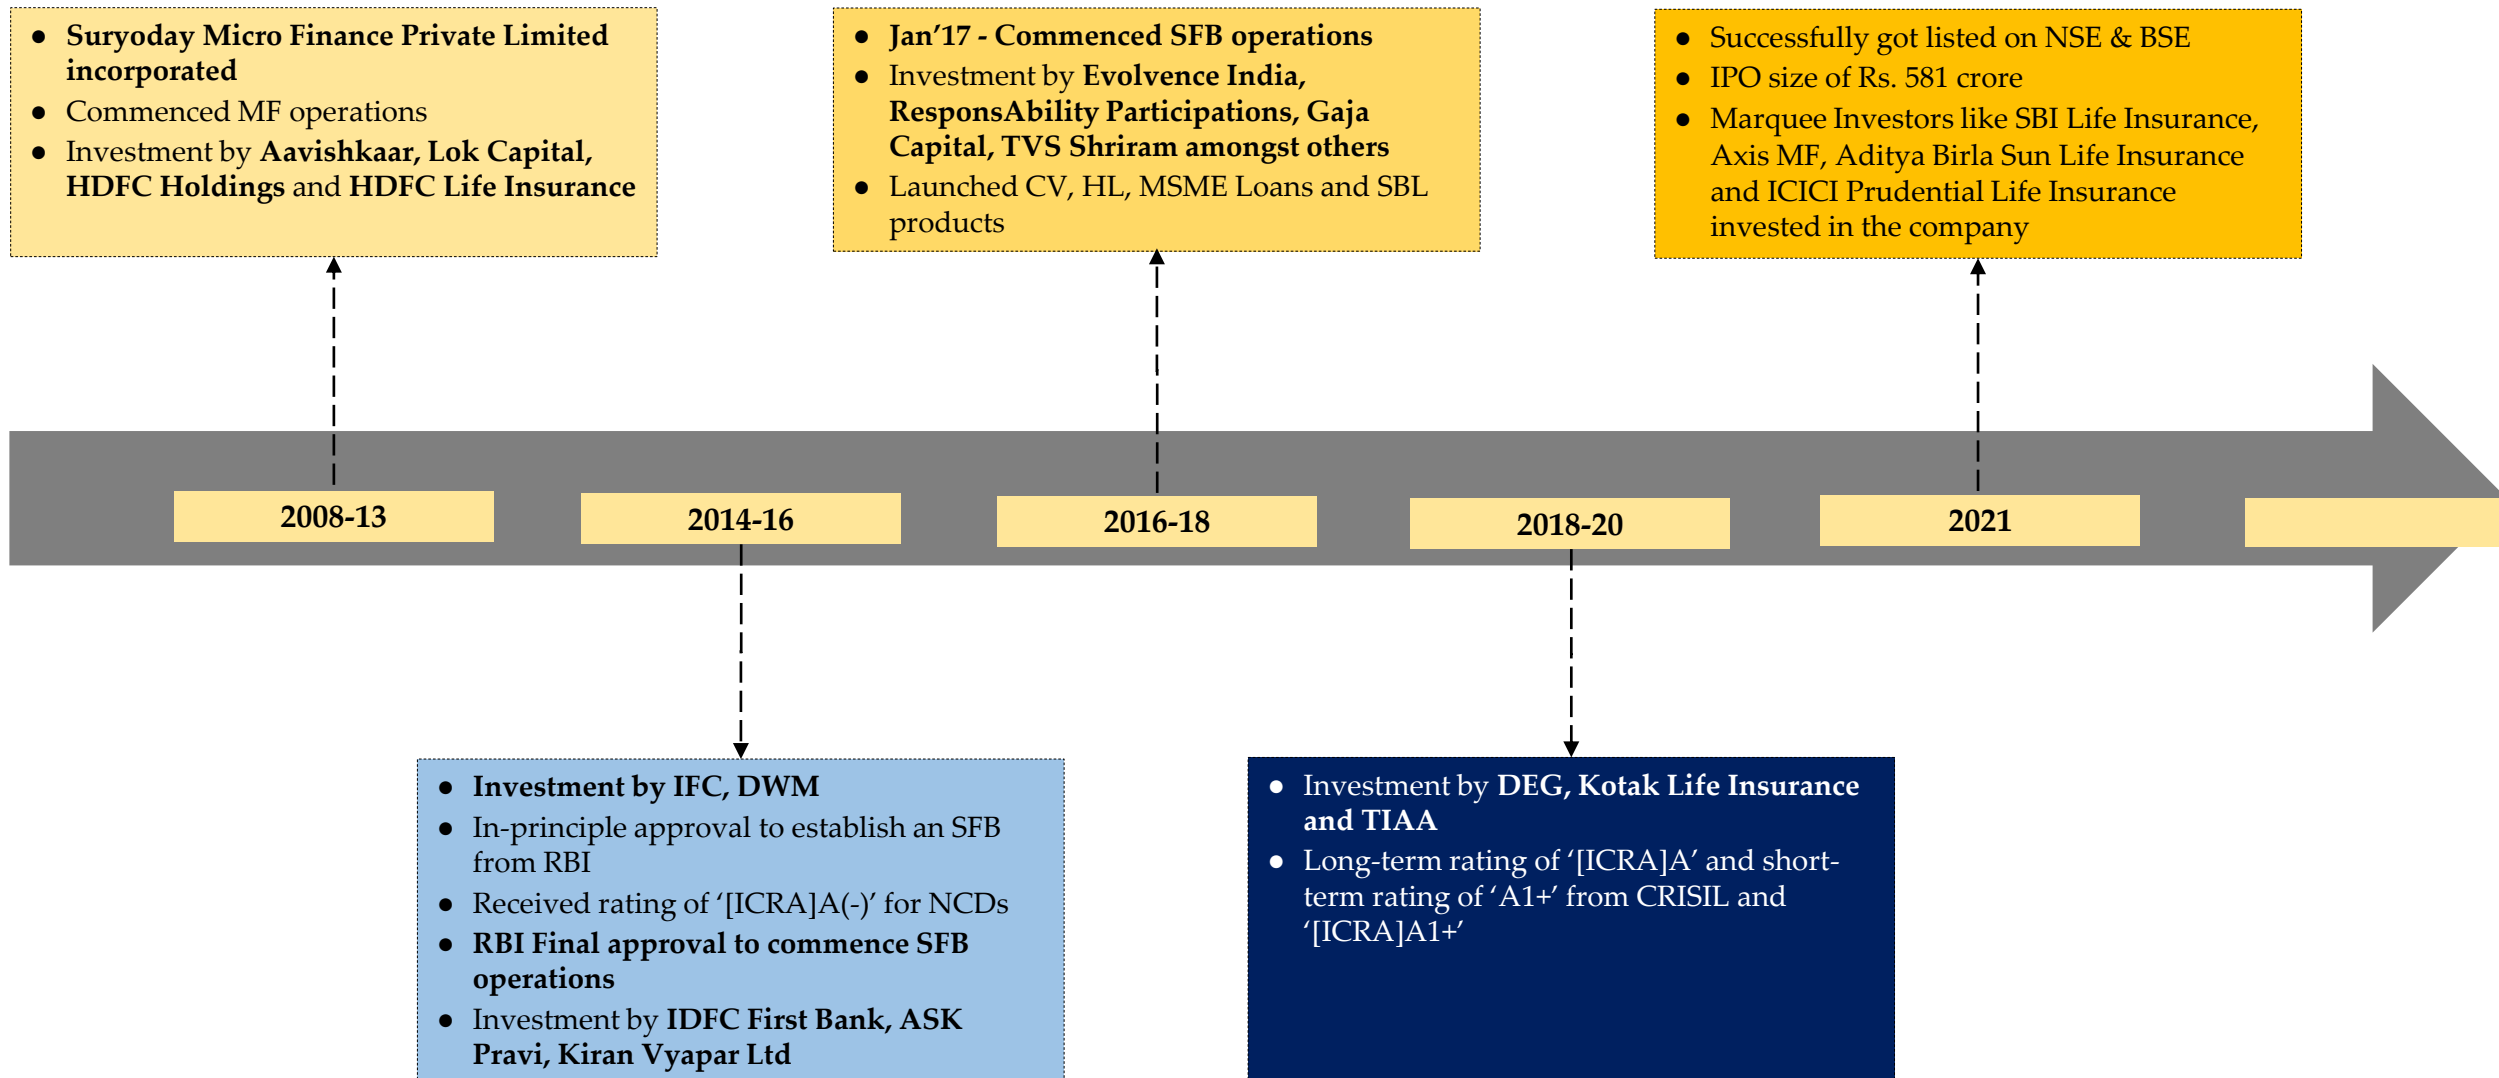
- Suryoday Micro Finance Private Limited incorporated
- Commenced MF operations
- Investment by Aavishkaar, Lok Capital, HDFC Holdings and HDFC Life Insurance

- Jan'17 - Commenced SFB operations
- Investment by Evolvence India, ResponsAbility Participations, Gaja Capital, TVS Shriram amongst others
- Launched CV, HL, MSME Loans and SBL products

- Successfully got listed on NSE & BSE
- IPO size of Rs. 581 crore
- Marquee Investors like SBI Life Insurance, Axis MF, Aditya Birla Sun Life Insurance and ICICI Prudential Life Insurance invested in the company

2008-13

2014-16

2016-18

2018-20

2021

- Investment by IFC, DWM
- In-principle approval to establish an SFB from RBI
- Received rating of '[ICRA]A(-)' for NCDs
- RBI Final approval to commence SFB operations
- Investment by IDFC First Bank, ASK Pravi, Kiran Vyapar Ltd

- Investment by DEG, Kotak Life Insurance and TIAA
- Long-term rating of '[ICRA]A' and short-term rating of 'A1+' from CRISIL and '[ICRA]A1+'